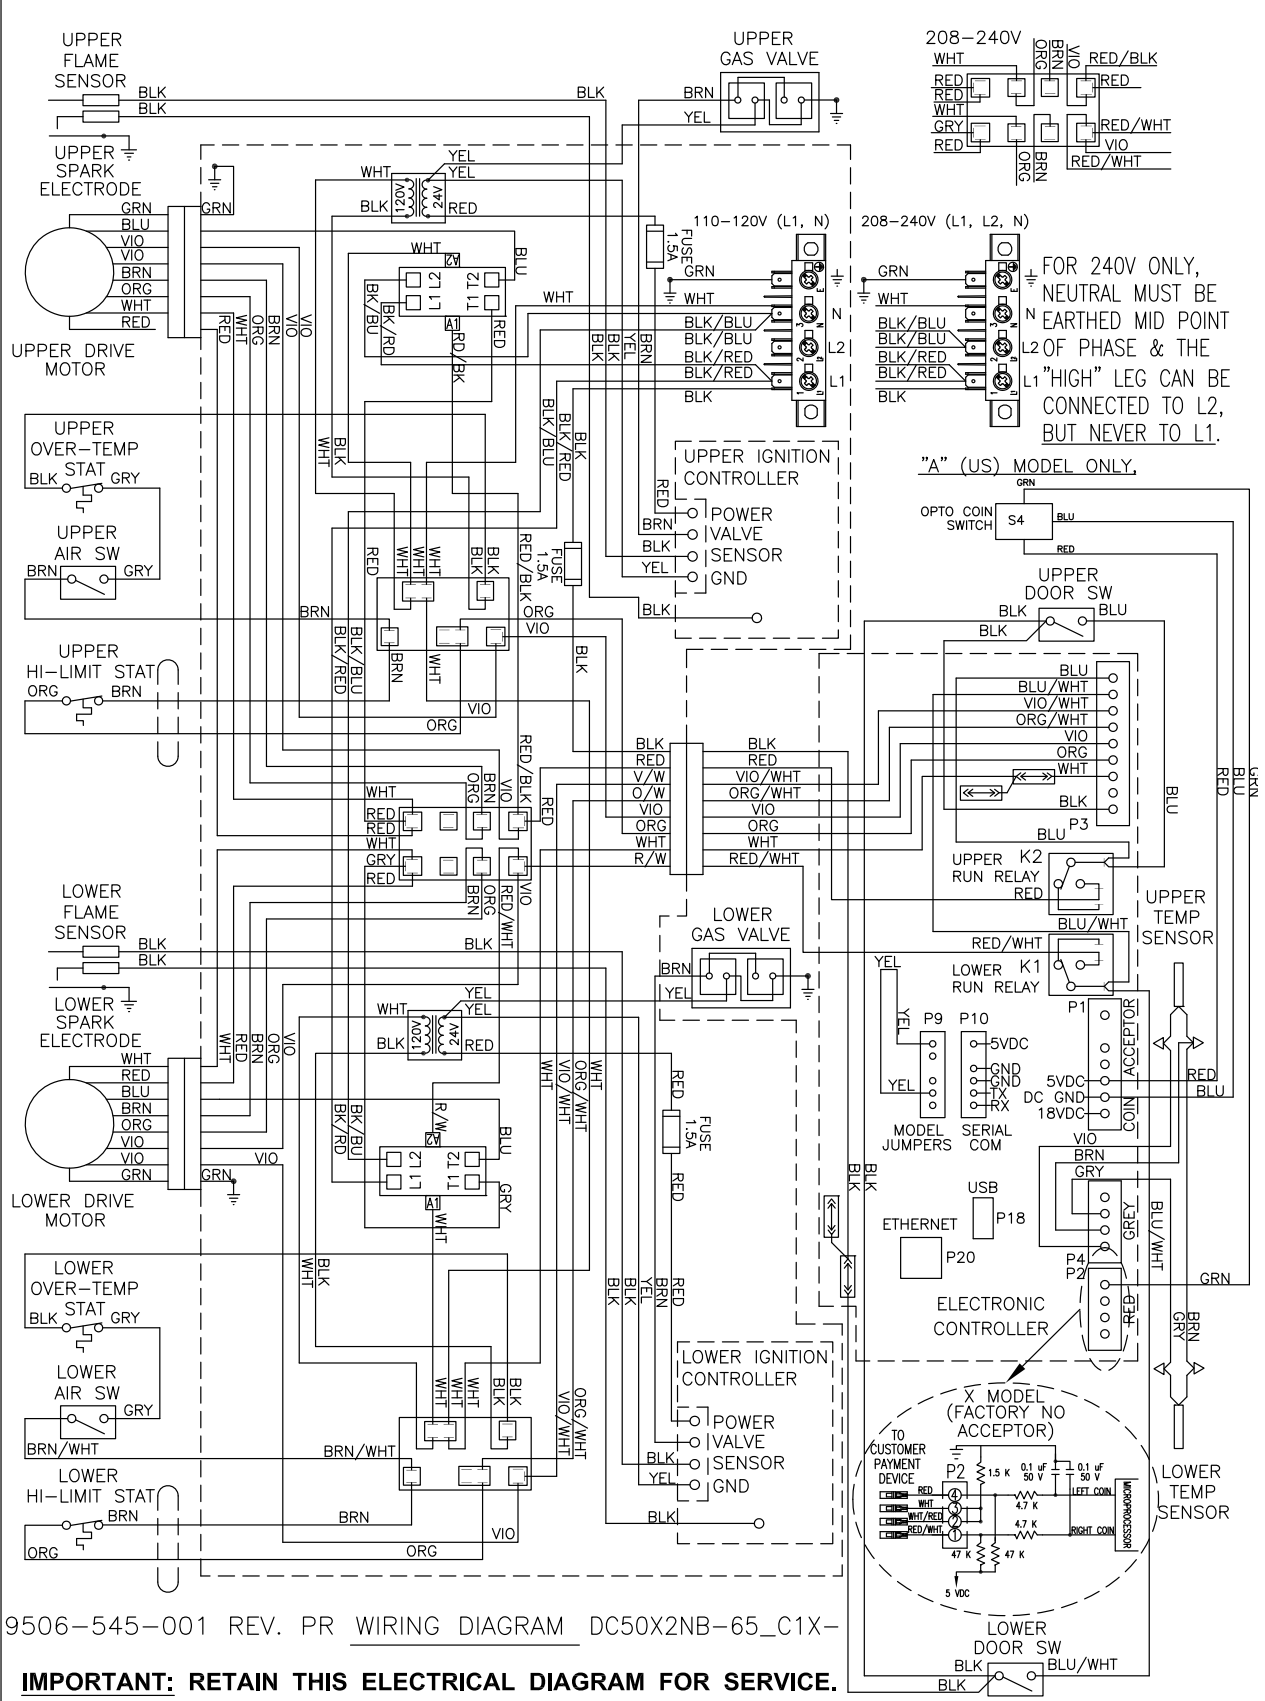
UPPER FLAME SENSOR
BLK
BLK
BLK
UPPER SPARK ELECTRODE

UPPER GAS VALVE
BRN
YEL

208–240V
WHT
ORG BRN
VIO
RED/BLK
RED
RED
RED
WHT
GRY
RED
ORG
BRN
RED/WHT
VIO
RED/WHT

GRN
BLU
VIO
BRN
ORG
WHT
RED
UPPER DRIVE MOTOR

YEL
WHT YEL
120V 24V
BLK RED
WHT
A2
BLU
L1 L2
T1 T2
BK/BU
BK/RD
A1
RD/BK
RED
WHT
RED WHT ORG VIO VIO

FUSE 1.5A
110–120V (L1, N)
GRN
WHT
BLK/BLU
BLK/BLU
BLK/RED
BLK/RED
BLK
N
L2
L1
BLK BLK YEL BRN

208–240V (L1, L2, N)
GRN
WHT
BLK/BLU
BLK/BLU
BLK/RED
BLK/RED
BLK
N
L2
L1
FOR 240V ONLY, NEUTRAL MUST BE EARTHED MID POINT OF PHASE & THE "HIGH" LEG CAN BE CONNECTED TO L2, BUT NEVER TO L1.

UPPER OVER–TEMP STAT
BLK GRY
UPPER AIR SW
BRN GRY

WHT BLK
BLK/BLU
BLK/RED
BLK

UPPER IGNITION CONTROLLER
RED
POWER
BRN
VALVE
BLK
SENSOR
YEL
GND
BLK

"A" (US) MODEL ONLY.
GRN
OPTO COIN SWITCH
S4
BLU
RED

RED WHT WHT BLK BLK
RED/BLK
FUSE 1.5A
BRN
ORG
VIO
BLK/BLU
BLK/RED
BRN
WHT
BLK

UPPER HI–LIMIT STAT
ORG BRN
VIO
ORG

UPPER DOOR SW
BLK BLU
BLK

BLU
BLU/WHT
VIO/WHT
ORG/WHT
VIO
ORG
WHT
BLK
P3
BLU

BLK
RED
V/W
O/W
VIO
ORG
WHT
R/W
BLK
RED
VIO/WHT
ORG/WHT
VIO
ORG
WHT
RED/WHT

WHT
RED
RED
WHT
GRY
RED
ORG BRN VIO
RED/BLK
RED
BRN ORG
RED/WHT
VIO

UPPER RUN RELAY K2
RED
BLU/WHT
UPPER TEMP SENSOR
BLU
RED
BLU
GRN

LOWER FLAME SENSOR
BLK
BLK
BLK
LOWER SPARK ELECTRODE

LOWER GAS VALVE
BRN
YEL

RED/WHT
LOWER RUN RELAY K1
YEL
YEL
YEL
P9
P10
5VDC
GND
GND
TX
RX
MODEL JUMPERS
SERIAL COM
P1
ACCEPTOR
5VDC
DC GND
18VDC
COIN
RED
BLU

WHT
RED
BLU
BRN
ORG
VIO
VIO
GRN
LOWER DRIVE MOTOR
GRN
VIO
WHT RED BRN ORG VIO

YEL
WHT YEL
120V 24V
BLK RED
R/W
A2
BLU
L1 L2
T1 T2
BK/BU
BK/RD
A1
WHT
GRY
WHT
VIO/WHT
ORG/WHT
WHT

FUSE 1.5A
RED
RED

BLK
BLK
VIO
BRN
GRY
USB
P18
ETHERNET
P20
P4
P2
GREY
BLU/WHT
GRN
RED
ELECTRONIC CONTROLLER
BRN
GRY

WHT BLK
BLK BLK YEL BRN RED

LOWER OVER–TEMP STAT
BLK GRY
LOWER AIR SW
GRY
BRN/WHT
BRN/WHT

WHT WHT BLK BLK
ORG/WHT
VIO/WHT

LOWER IGNITION CONTROLLER
POWER
VALVE
BLK
SENSOR
YEL
GND
BLK

LOWER HI–LIMIT STAT
BRN
BRN
VIO
ORG
ORG

X MODEL (FACTORY NO ACCEPTOR)
TO CUSTOMER PAYMENT DEVICE
P2
RED
WHT
WHT/RED
RED/WHT
4
3
2
1
1.5 K
0.1 uF 50 V
0.1 uF 50 V
4.7 K
LEFT COIN
4.7 K
RIGHT COIN
47 K
47 K
5 VDC
MICROPROCESSOR

LOWER TEMP SENSOR

9506–545–001 REV. PR WIRING DIAGRAM DC50X2NB–65_C1X–

LOWER DOOR SW
BLK BLU/WHT
BLK

IMPORTANT: RETAIN THIS ELECTRICAL DIAGRAM FOR SERVICE.